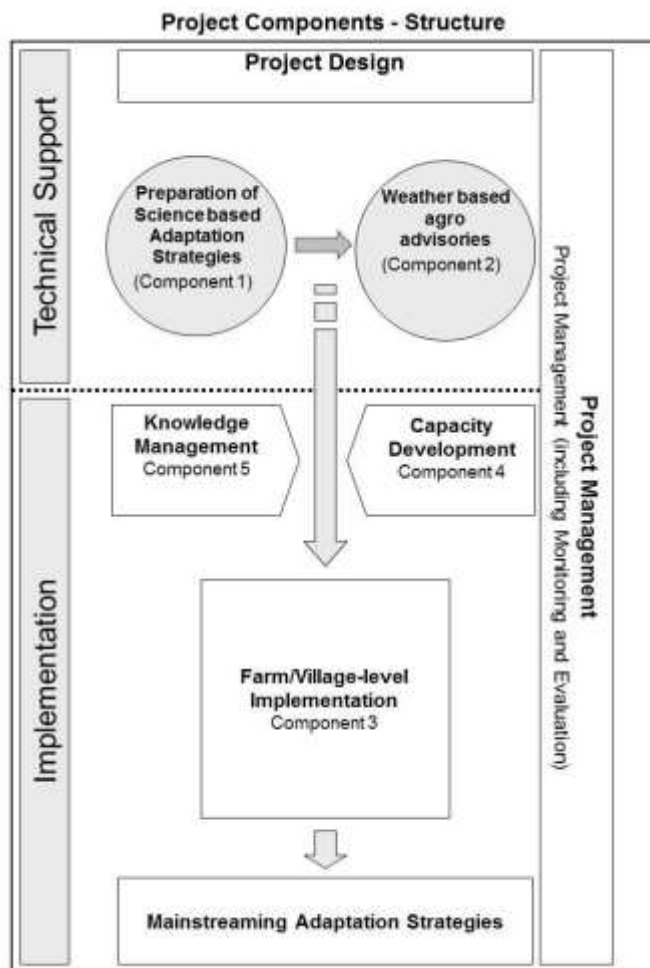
Project Components - Structure

Technical Support

Project Design

Preparation of Science based Adaptation Strategies (Component 1)

Weather based agro advisories (Component 2)

Implementation

Knowledge Management Component 5

Capacity Development Component 4

Farm/Village-level Implementation Component 3

Mainstreaming Adaptation Strategies

Project Management
Project Management (including Monitoring and Evaluation)